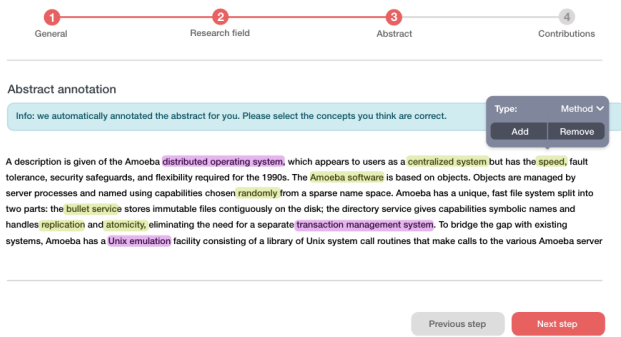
1
General

2
Research field

3
Abstract

4
Contributions

Abstract annotation

Info: we automatically annotated the abstract for you. Please select the concepts you think are correct.

Type: Method

Add Remove

A description is given of the Amoeba distributed operating system, which appears to users as a centralized system but has the speed, fault tolerance, security safeguards, and flexibility required for the 1990s. The Amoeba software is based on objects. Objects are managed by server processes and named using capabilities chosen randomly from a sparse name space. Amoeba has a unique, fast file system split into two parts: the bullet service stores immutable files contiguously on the disk; the directory service gives capabilities symbolic names and handles replication and atomicity, eliminating the need for a separate transaction management system. To bridge the gap with existing systems, Amoeba has a Unix emulation facility consisting of a library of Unix system call routines that make calls to the various Amoeba server

Previous step

Next step